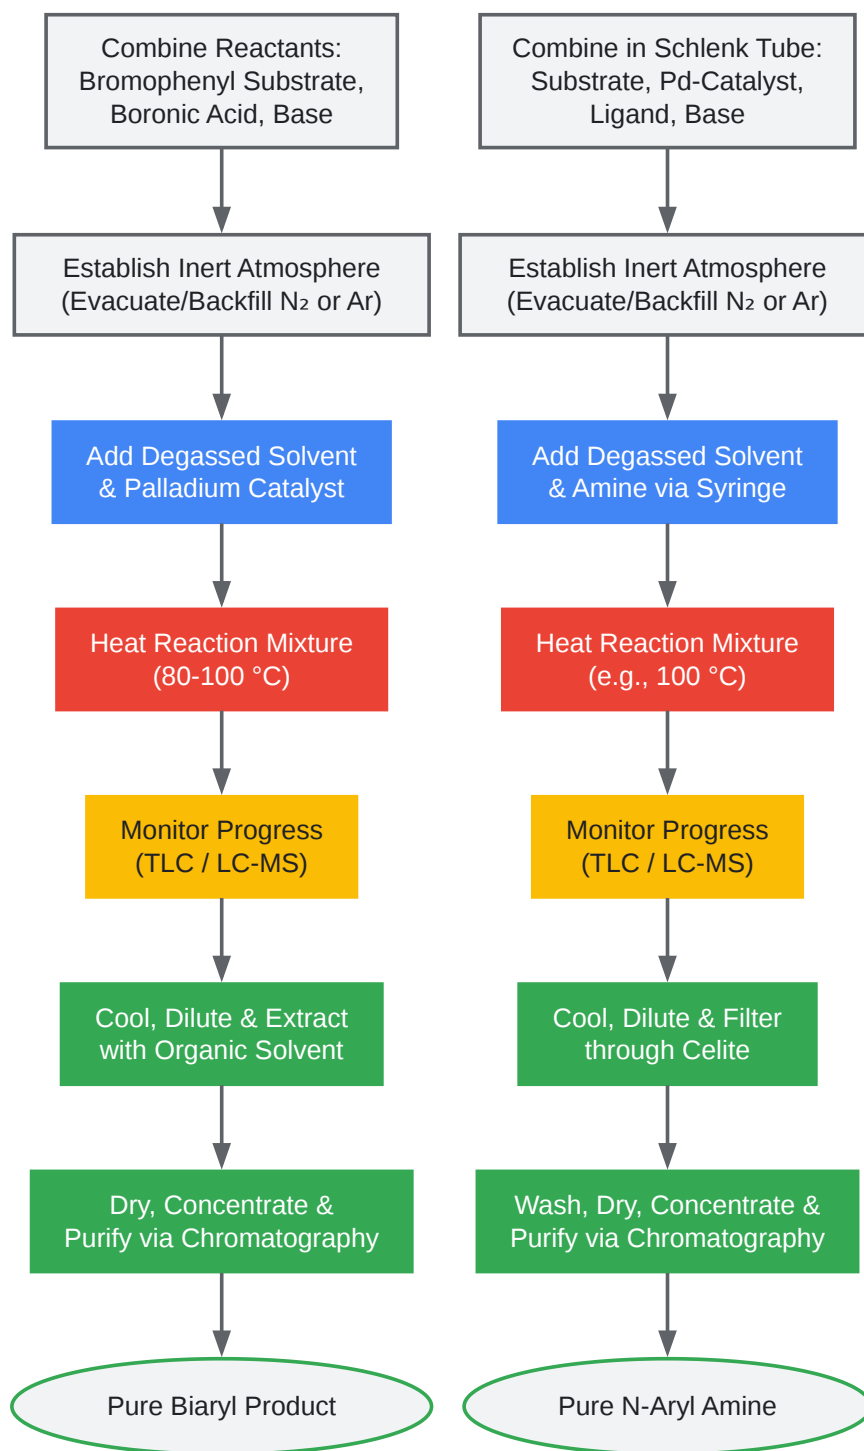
Combine Reactants: Bromophenyl Substrate, Boronic Acid, Base

Establish Inert Atmosphere (Evacuate/Backfill $N_2$ or Ar)

Add Degassed Solvent & Palladium Catalyst

Heat Reaction Mixture (80-100 °C)

Monitor Progress (TLC / LC-MS)

Cool, Dilute & Extract with Organic Solvent

Dry, Concentrate & Purify via Chromatography

Pure Biaryl Product

Combine in Schlenk Tube: Substrate, Pd-Catalyst, Ligand, Base

Establish Inert Atmosphere (Evacuate/Backfill $N_2$ or Ar)

Add Degassed Solvent & Amine via Syringe

Heat Reaction Mixture (e.g., 100 °C)

Monitor Progress (TLC / LC-MS)

Cool, Dilute & Filter through Celite

Wash, Dry, Concentrate & Purify via Chromatography

Pure N-Aryl Amine